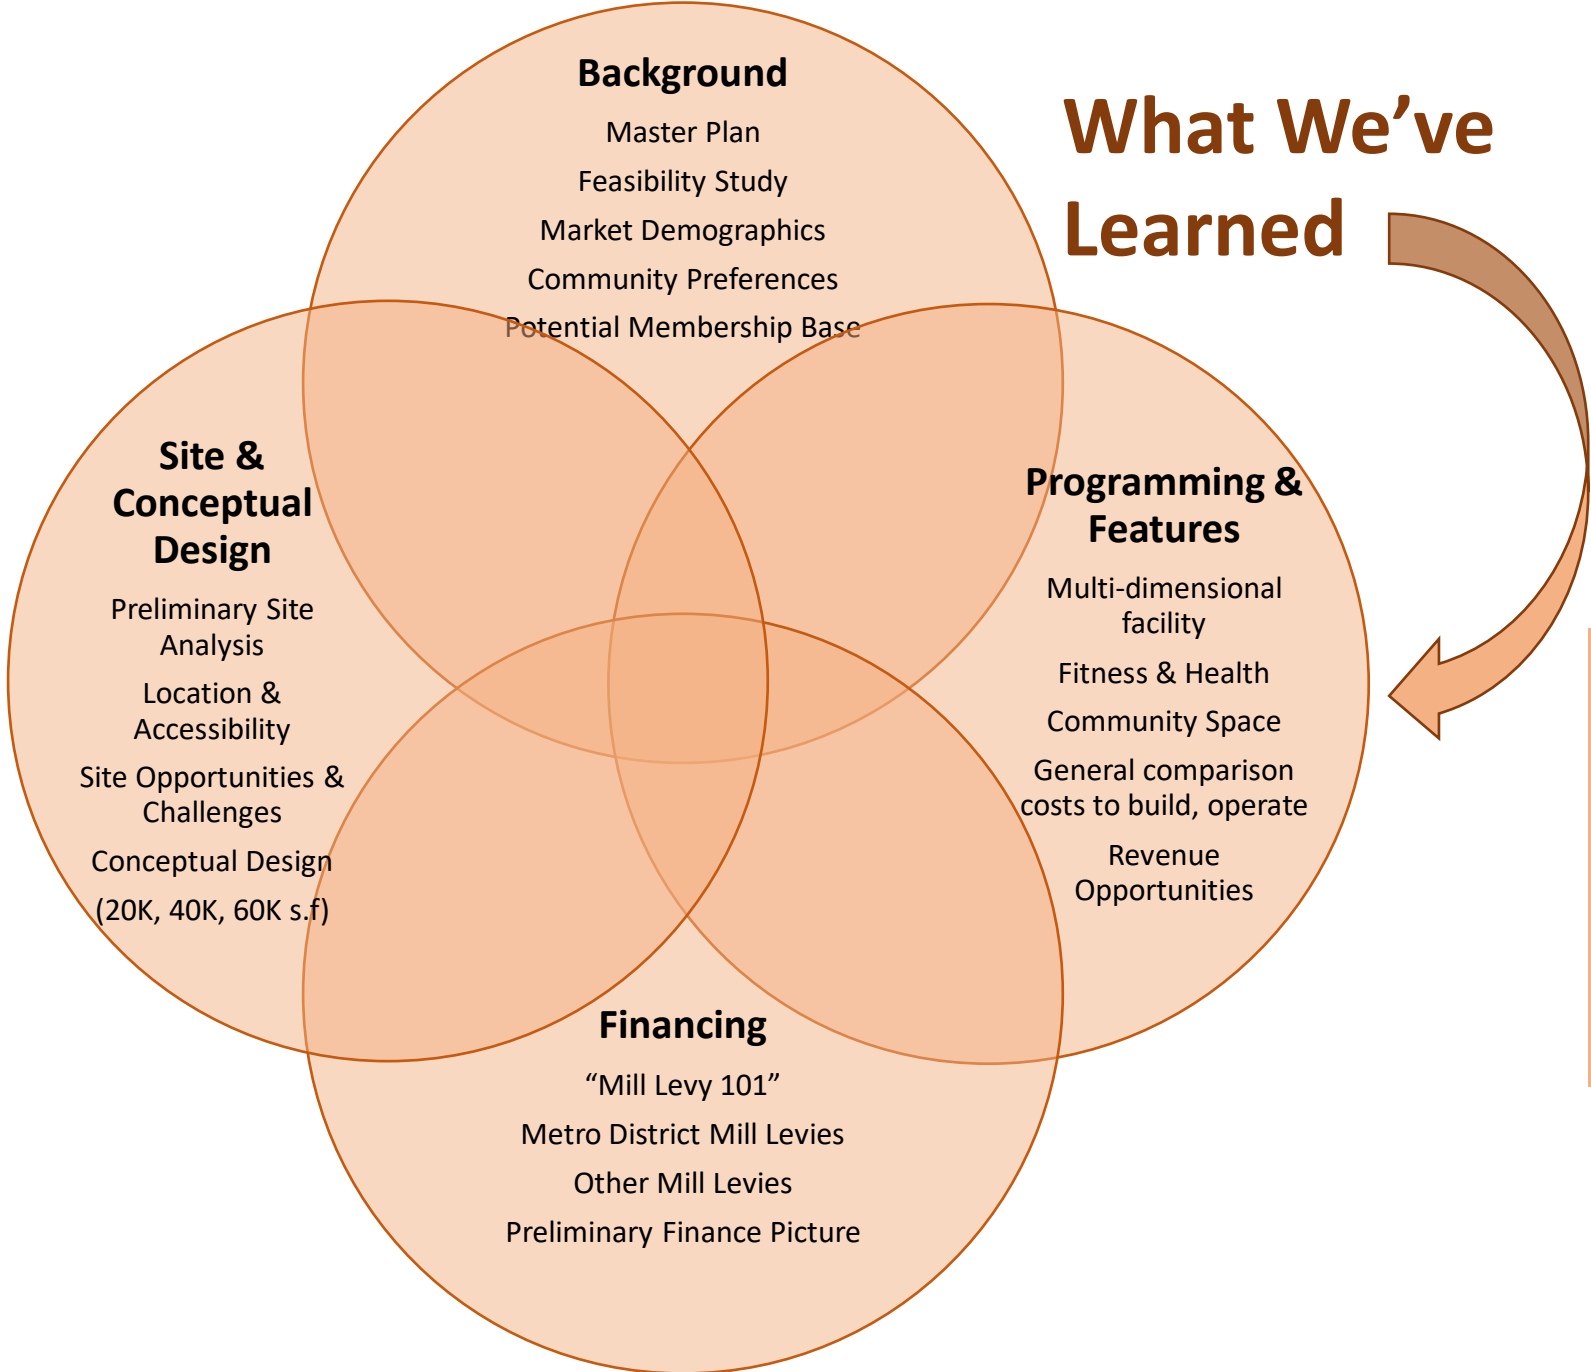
What We've Learned

Background

Master Plan

Feasibility Study

Market Demographics

Community Preferences

Potential Membership Base

Site & Conceptual Design

Preliminary Site Analysis

Location & Accessibility

Site Opportunities & Challenges

Conceptual Design

(20K, 40K, 60K s.f)

Programming & Features

Multi-dimensional facility

Fitness & Health

Community Space

General comparison costs to build, operate

Revenue Opportunities

Financing

"Mill Levy 101"

Metro District Mill Levies

Other Mill Levies

Preliminary Finance Picture